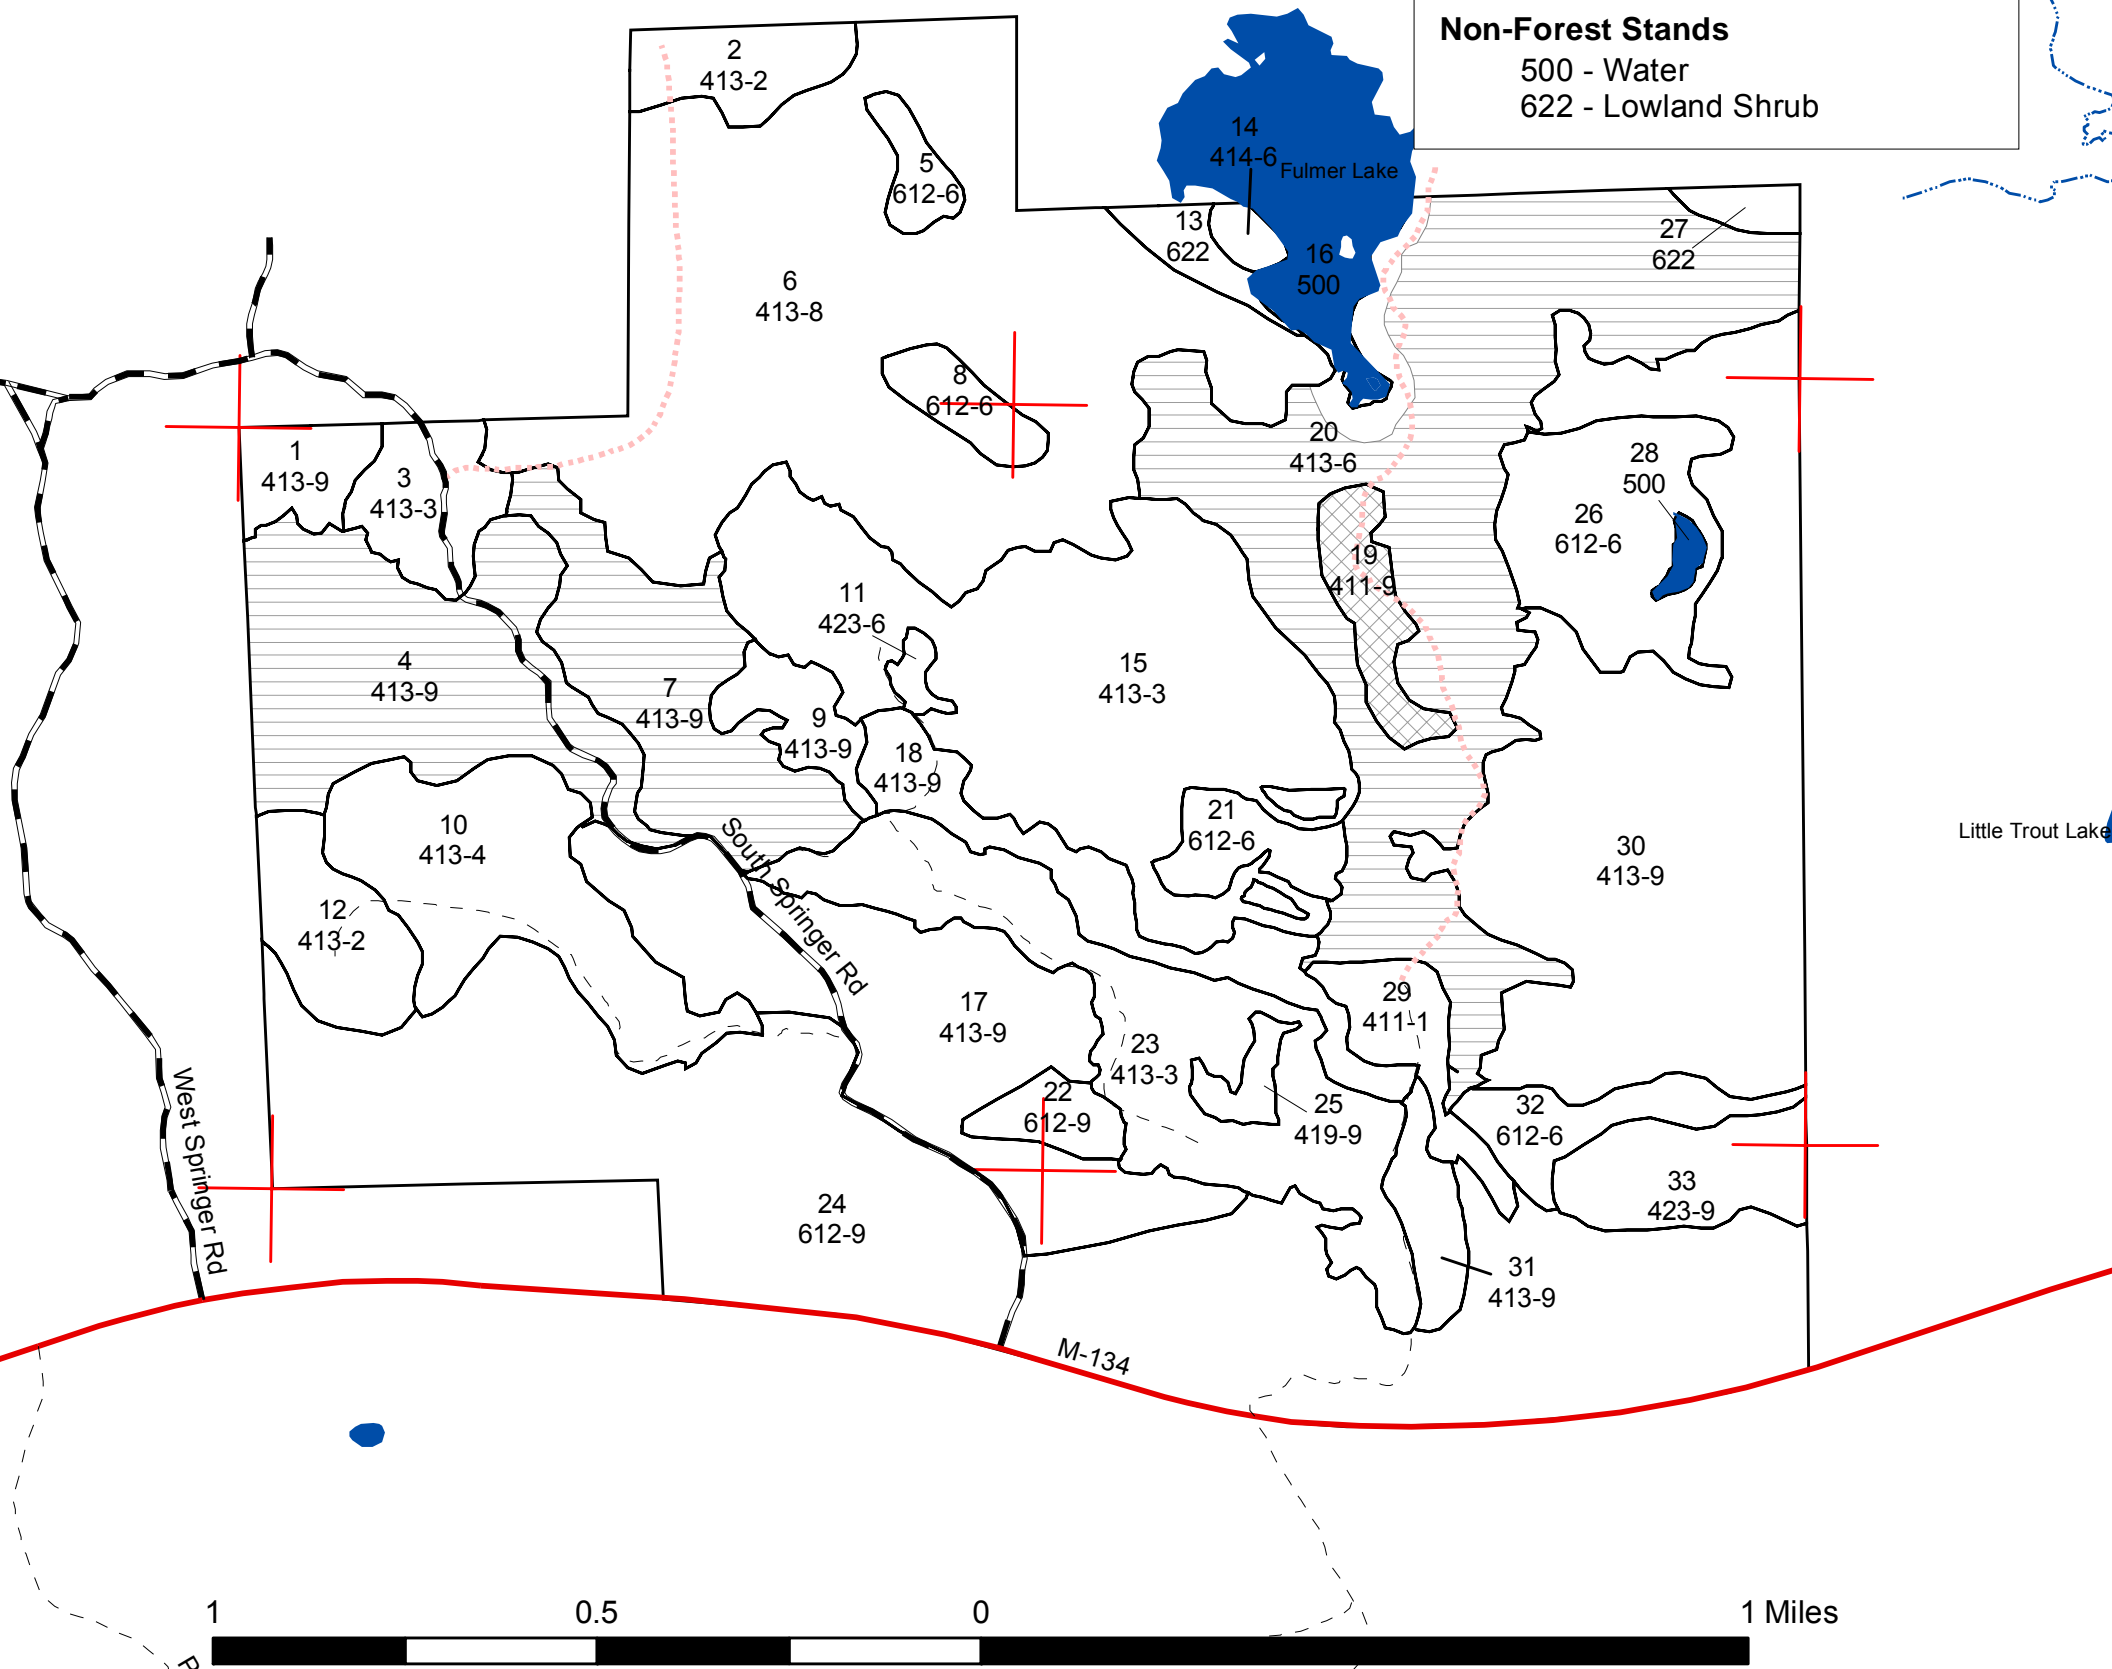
Non-Forest Stands
500 - Water
622 - Lowland Shrub

2
413-2

14
414-6
Fulmer Lake

5
612-6

13
622

16
500

27
622

6
413-8

8
612-6

20
413-6

1
413-9

3
413-3

28
500

26
612-6

19
411-9

11
423-6

15
413-3

4
413-9

7
413-9

9
413-9

18
413-9

21
612-6

10
413-4

30
413-9

Little Trout Lake

12
413-2

South Springer Rd

29
411-1

17
413-9

23
413-3

22
612-9

25
419-9

32
612-6

West Springer Rd

33
423-9

24
612-9

31
413-9

M-134

1 0.5 0 1 Miles